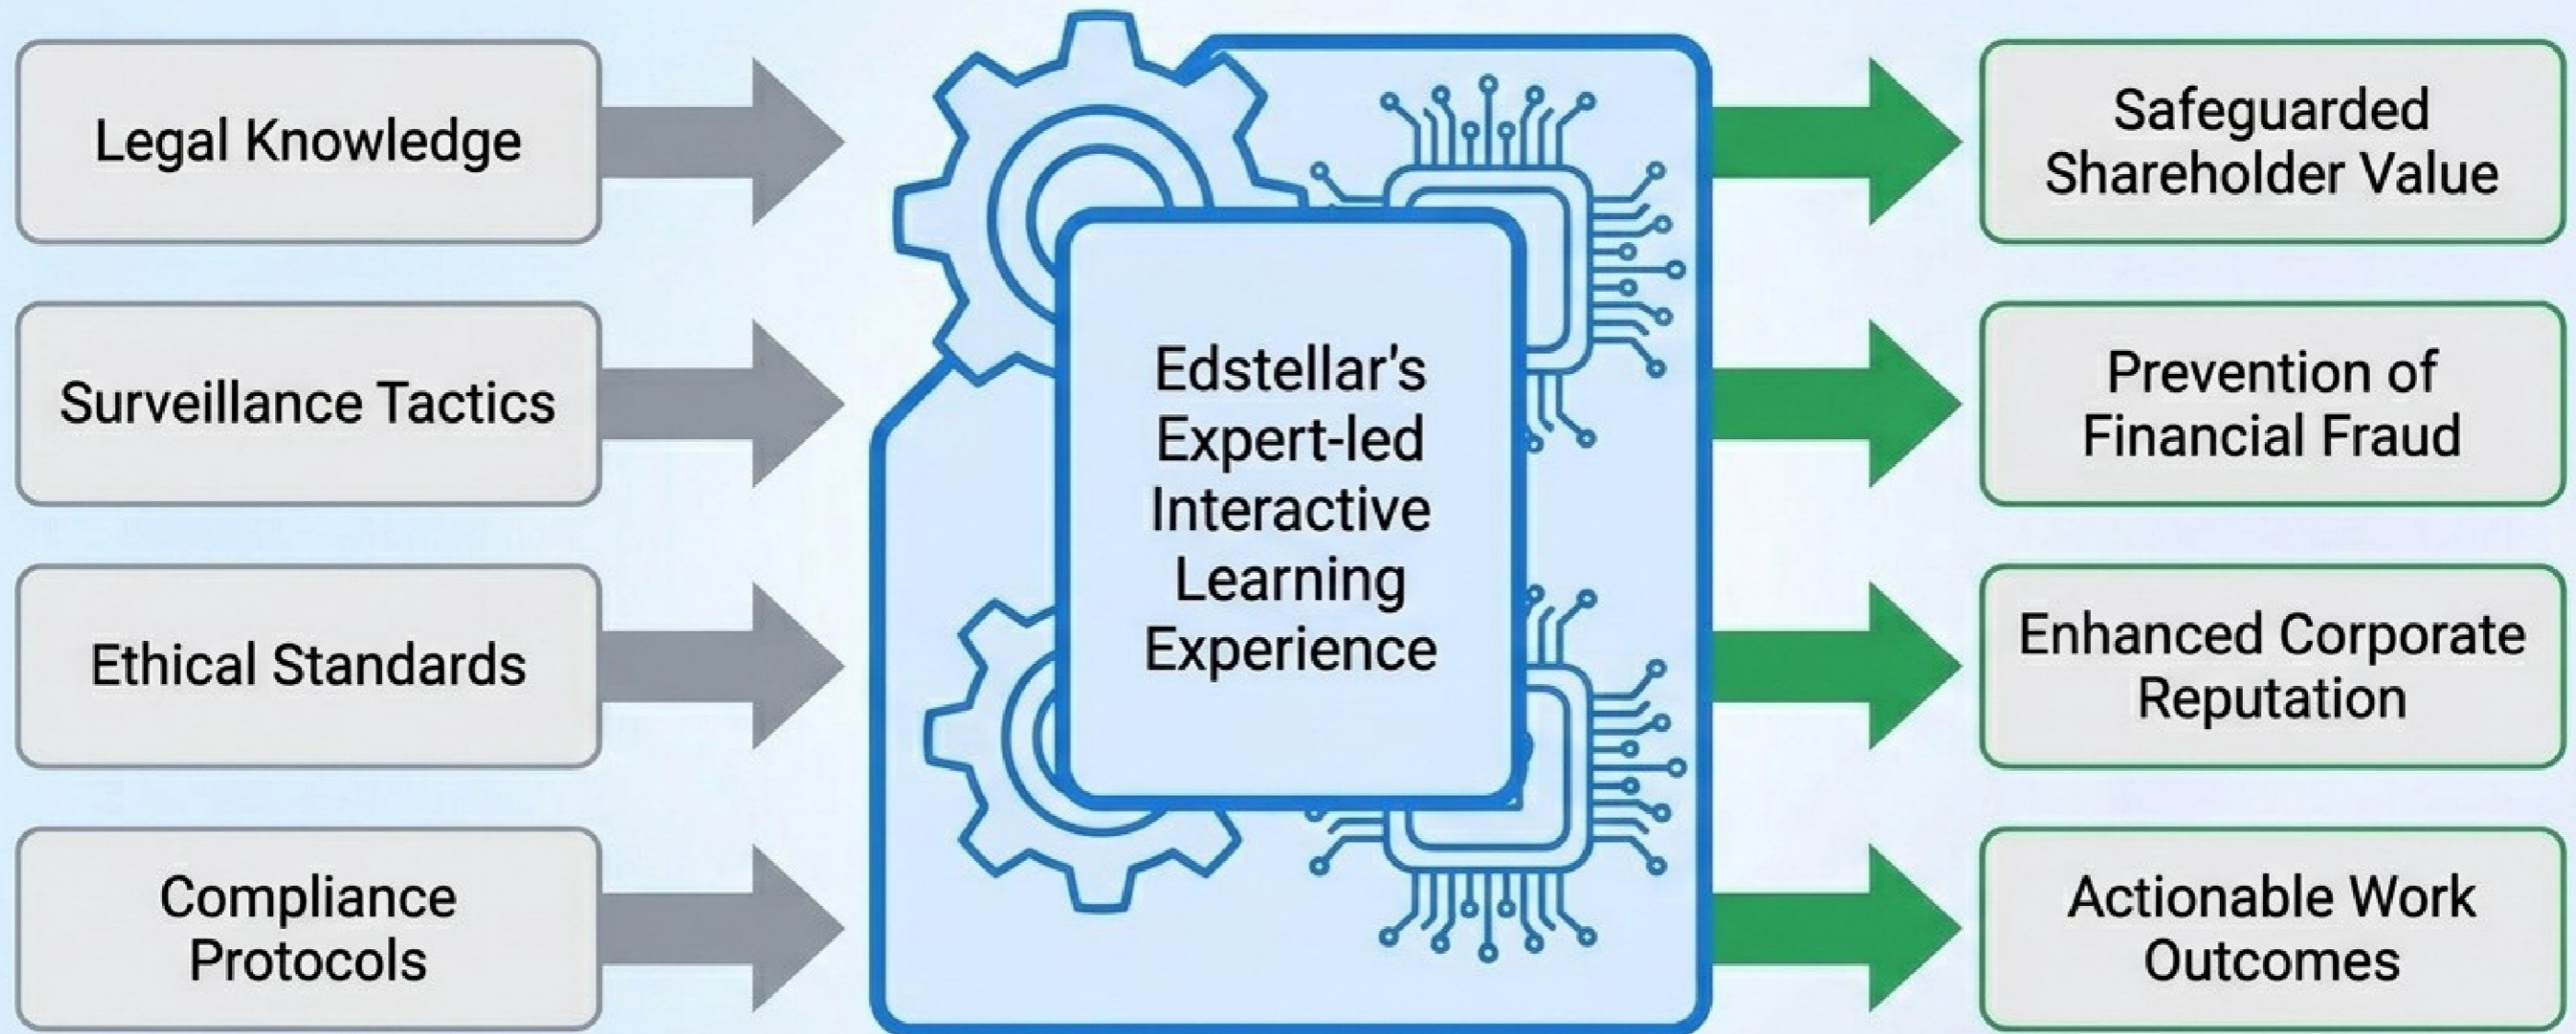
Legal Knowledge

Surveillance Tactics

Ethical Standards

Compliance Protocols

Edstellar's Expert-led Interactive Learning Experience

Safeguarded Shareholder Value

Prevention of Financial Fraud

Enhanced Corporate Reputation

Actionable Work Outcomes